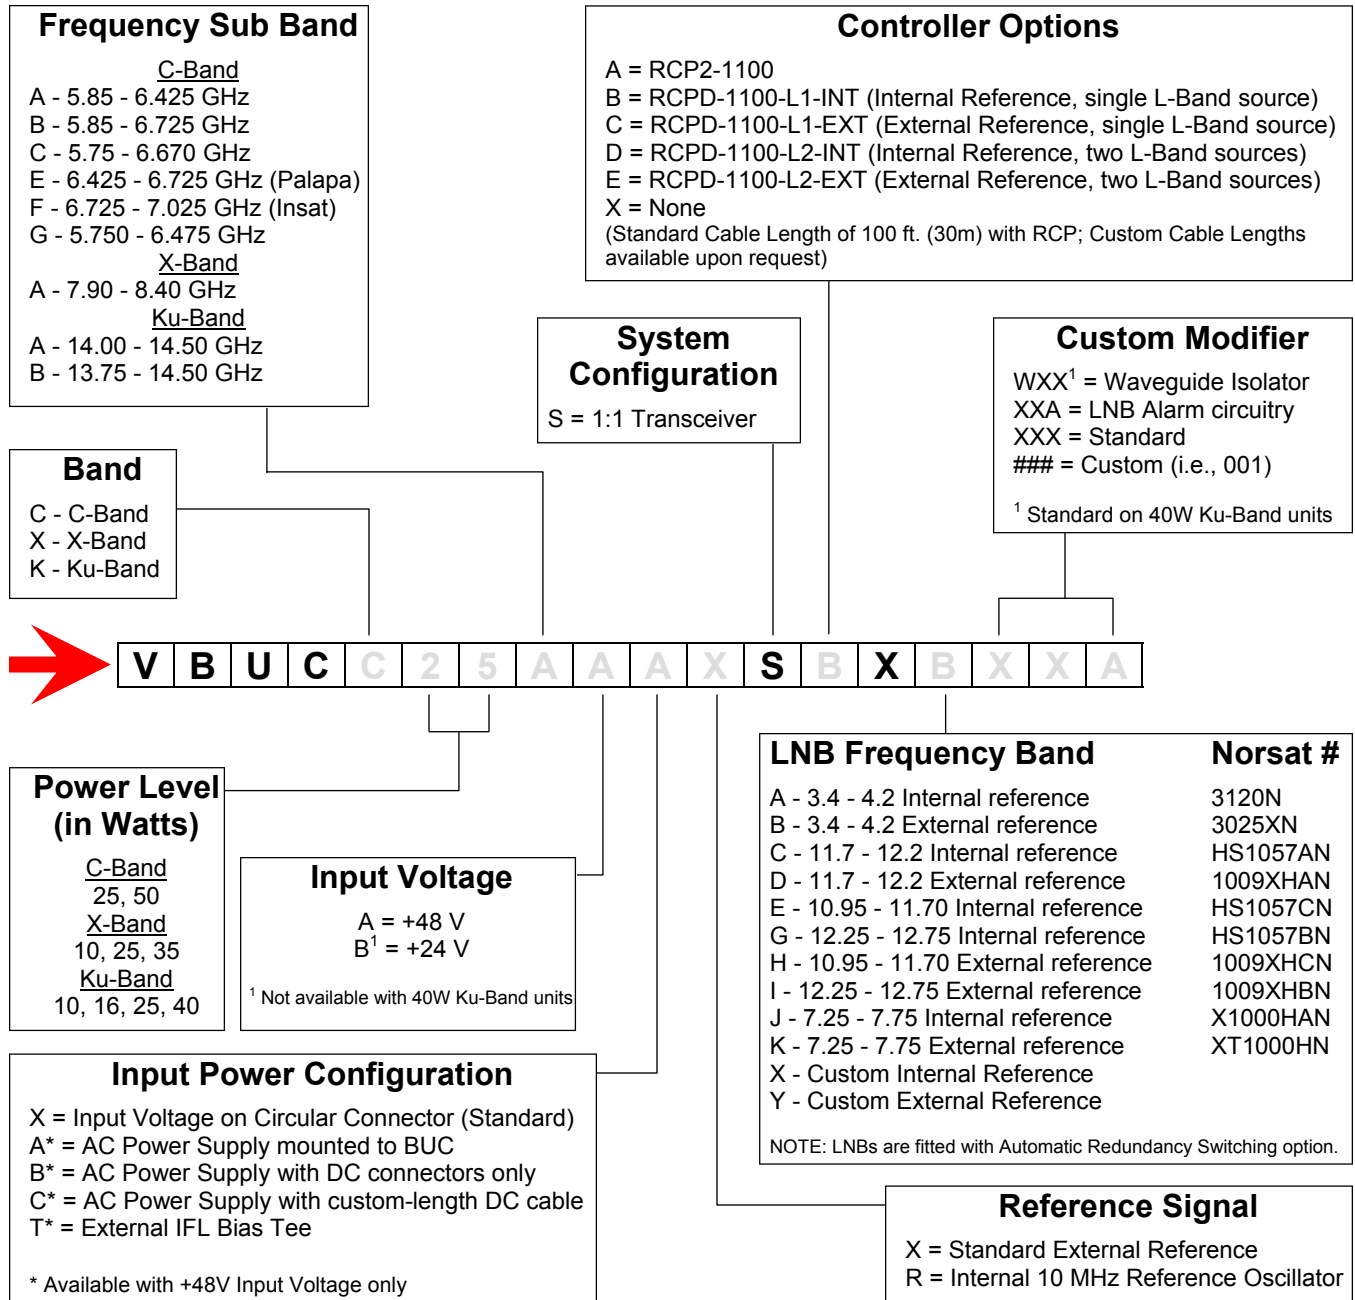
Frequency Sub Band

C-Band
A - 5.85 - 6.425 GHz
B - 5.85 - 6.725 GHz
C - 5.75 - 6.670 GHz
E - 6.425 - 6.725 GHz (Palapa)
F - 6.725 - 7.025 GHz (Insat)
G - 5.750 - 6.475 GHz
X-Band
A - 7.90 - 8.40 GHz
Ku-Band
A - 14.00 - 14.50 GHz
B - 13.75 - 14.50 GHz

Controller Options

A = RCP2-1100
B = RCPD-1100-L1-INT (Internal Reference, single L-Band source)
C = RCPD-1100-L1-EXT (External Reference, single L-Band source)
D = RCPD-1100-L2-INT (Internal Reference, two L-Band sources)
E = RCPD-1100-L2-EXT (External Reference, two L-Band sources)
X = None
(Standard Cable Length of 100 ft. (30m) with RCP; Custom Cable Lengths available upon request)

System Configuration

S = 1:1 Transceiver

Custom Modifier

WXX$^1$ = Waveguide Isolator
XXA = LNB Alarm circuitry
XXX = Standard
### = Custom (i.e., 001)

$^1$ Standard on 40W Ku-Band units

Band

C - C-Band
X - X-Band
K - Ku-Band

| V | B | U | C | C | 2 | 5 | A | A | A | X | S | B | X | B | X | X | A |
|---|---|---|---|---|---|---|---|---|---|---|---|---|---|---|---|---|---|

LNB Frequency Band | Norsat #

A - 3.4 - 4.2 Internal reference 3120N
B - 3.4 - 4.2 External reference 3025XN
C - 11.7 - 12.2 Internal reference HS1057AN
D - 11.7 - 12.2 External reference 1009XHAN
E - 10.95 - 11.70 Internal reference HS1057CN
G - 12.25 - 12.75 Internal reference HS1057BN
H - 10.95 - 11.70 External reference 1009XHCN
I - 12.25 - 12.75 External reference 1009XHBN
J - 7.25 - 7.75 Internal reference X1000HAN
K - 7.25 - 7.75 External reference XT1000HN
X - Custom Internal Reference
Y - Custom External Reference

NOTE: LNBs are fitted with Automatic Redundancy Switching option.

Power Level (in Watts)

C-Band
25, 50
X-Band
10, 25, 35
Ku-Band
10, 16, 25, 40

Input Voltage

A = +48 V
B$^1$ = +24 V

$^1$ Not available with 40W Ku-Band units

Input Power Configuration

X = Input Voltage on Circular Connector (Standard)
A* = AC Power Supply mounted to BUC
B* = AC Power Supply with DC connectors only
C* = AC Power Supply with custom-length DC cable
T* = External IFL Bias Tee

* Available with +48V Input Voltage only

Reference Signal

X = Standard External Reference
R = Internal 10 MHz Reference Oscillator